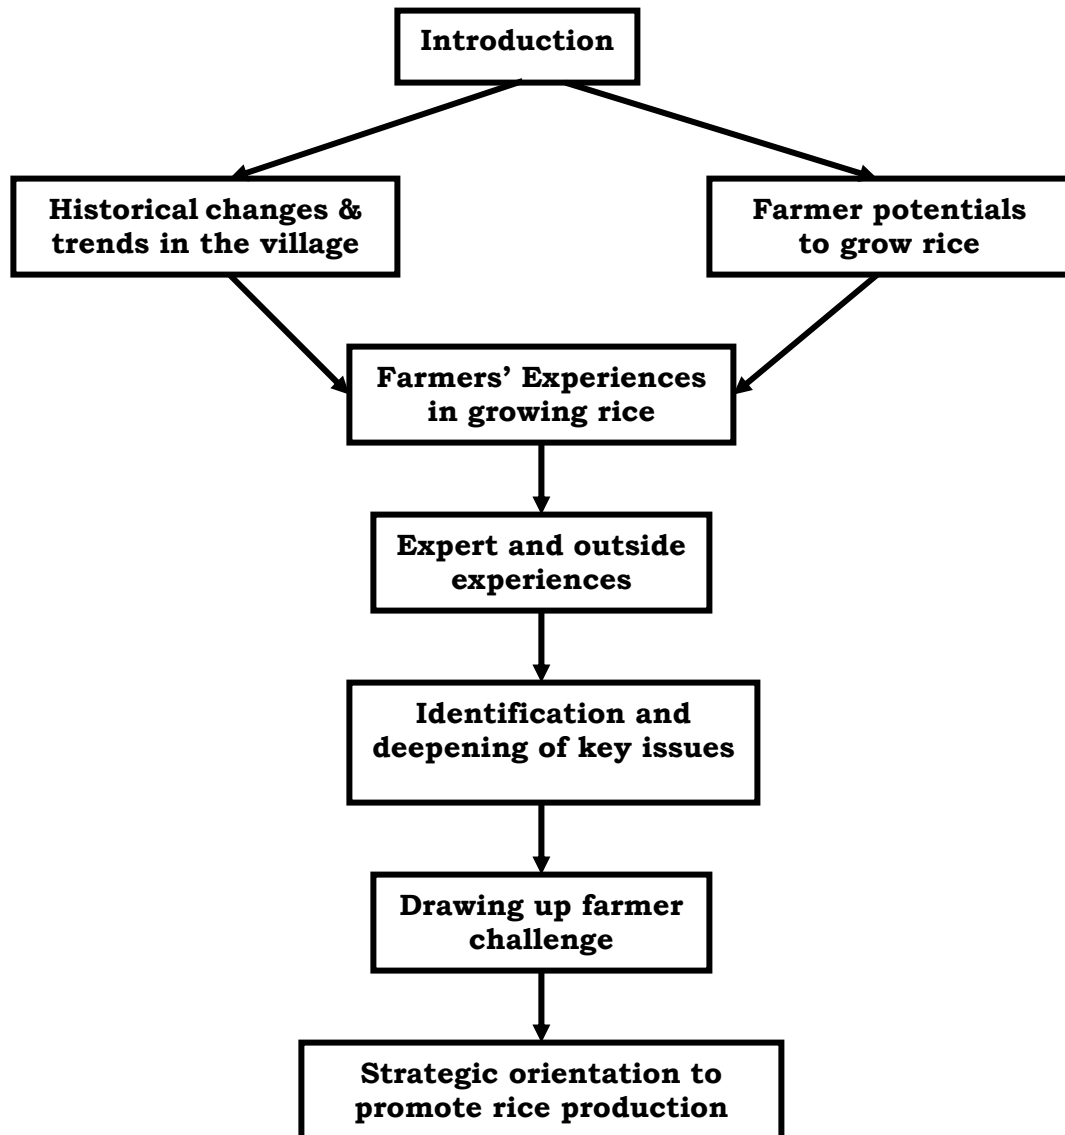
Introduction

Historical changes & trends in the village

Farmer potentials to grow rice

Farmers' Experiences in growing rice

Expert and outside experiences

Identification and deepening of key issues

Drawing up farmer challenge

Strategic orientation to promote rice production